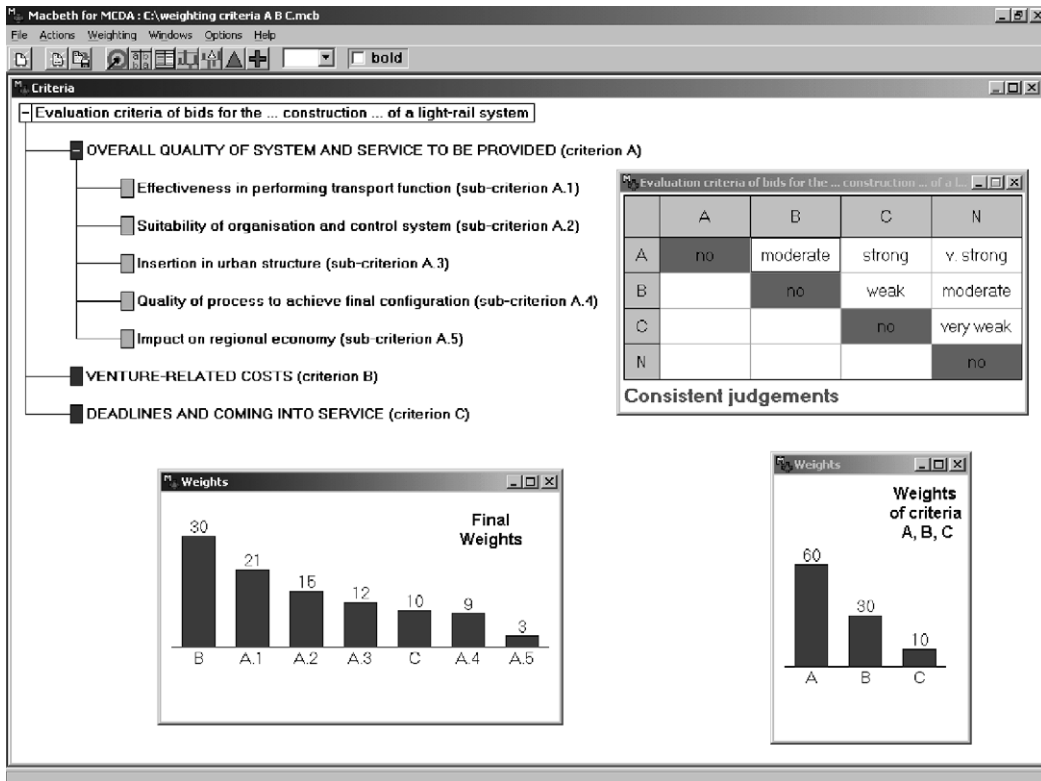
Macbeth for MCDA : C:\weighting criteria A B C.mcb

File Actions Weighting Windows Options Help

bold

Criteria

Evaluation criteria of bids for the ... construction ... of a light-rail system

OVERALL QUALITY OF SYSTEM AND SERVICE TO BE PROVIDED (criterion A)

Effectiveness in performing transport function (sub-criterion A.1)

Suitability of organisation and control system (sub-criterion A.2)

Insertion in urban structure (sub-criterion A.3)

Quality of process to achieve final configuration (sub-criterion A.4)

Impact on regional economy (sub-criterion A.5)

VENTURE-RELATED COSTS (criterion B)

DEADLINES AND COMING INTO SERVICE (criterion C)

Evaluation criteria of bids for the ... construction ... of a l...

| | A | B | C | N |
|---|---|---|---|---|
| A | no | moderate | strong | v. strong |
| B | | no | weak | moderate |
| C | | | no | very weak |
| N | | | | no |

Consistent judgements

Weights

Final Weights

30 21 15 12 10 9 3

B A.1 A.2 A.3 C A.4 A.5

Weights

Weights of criteria A, B, C

60 30 10

A B C